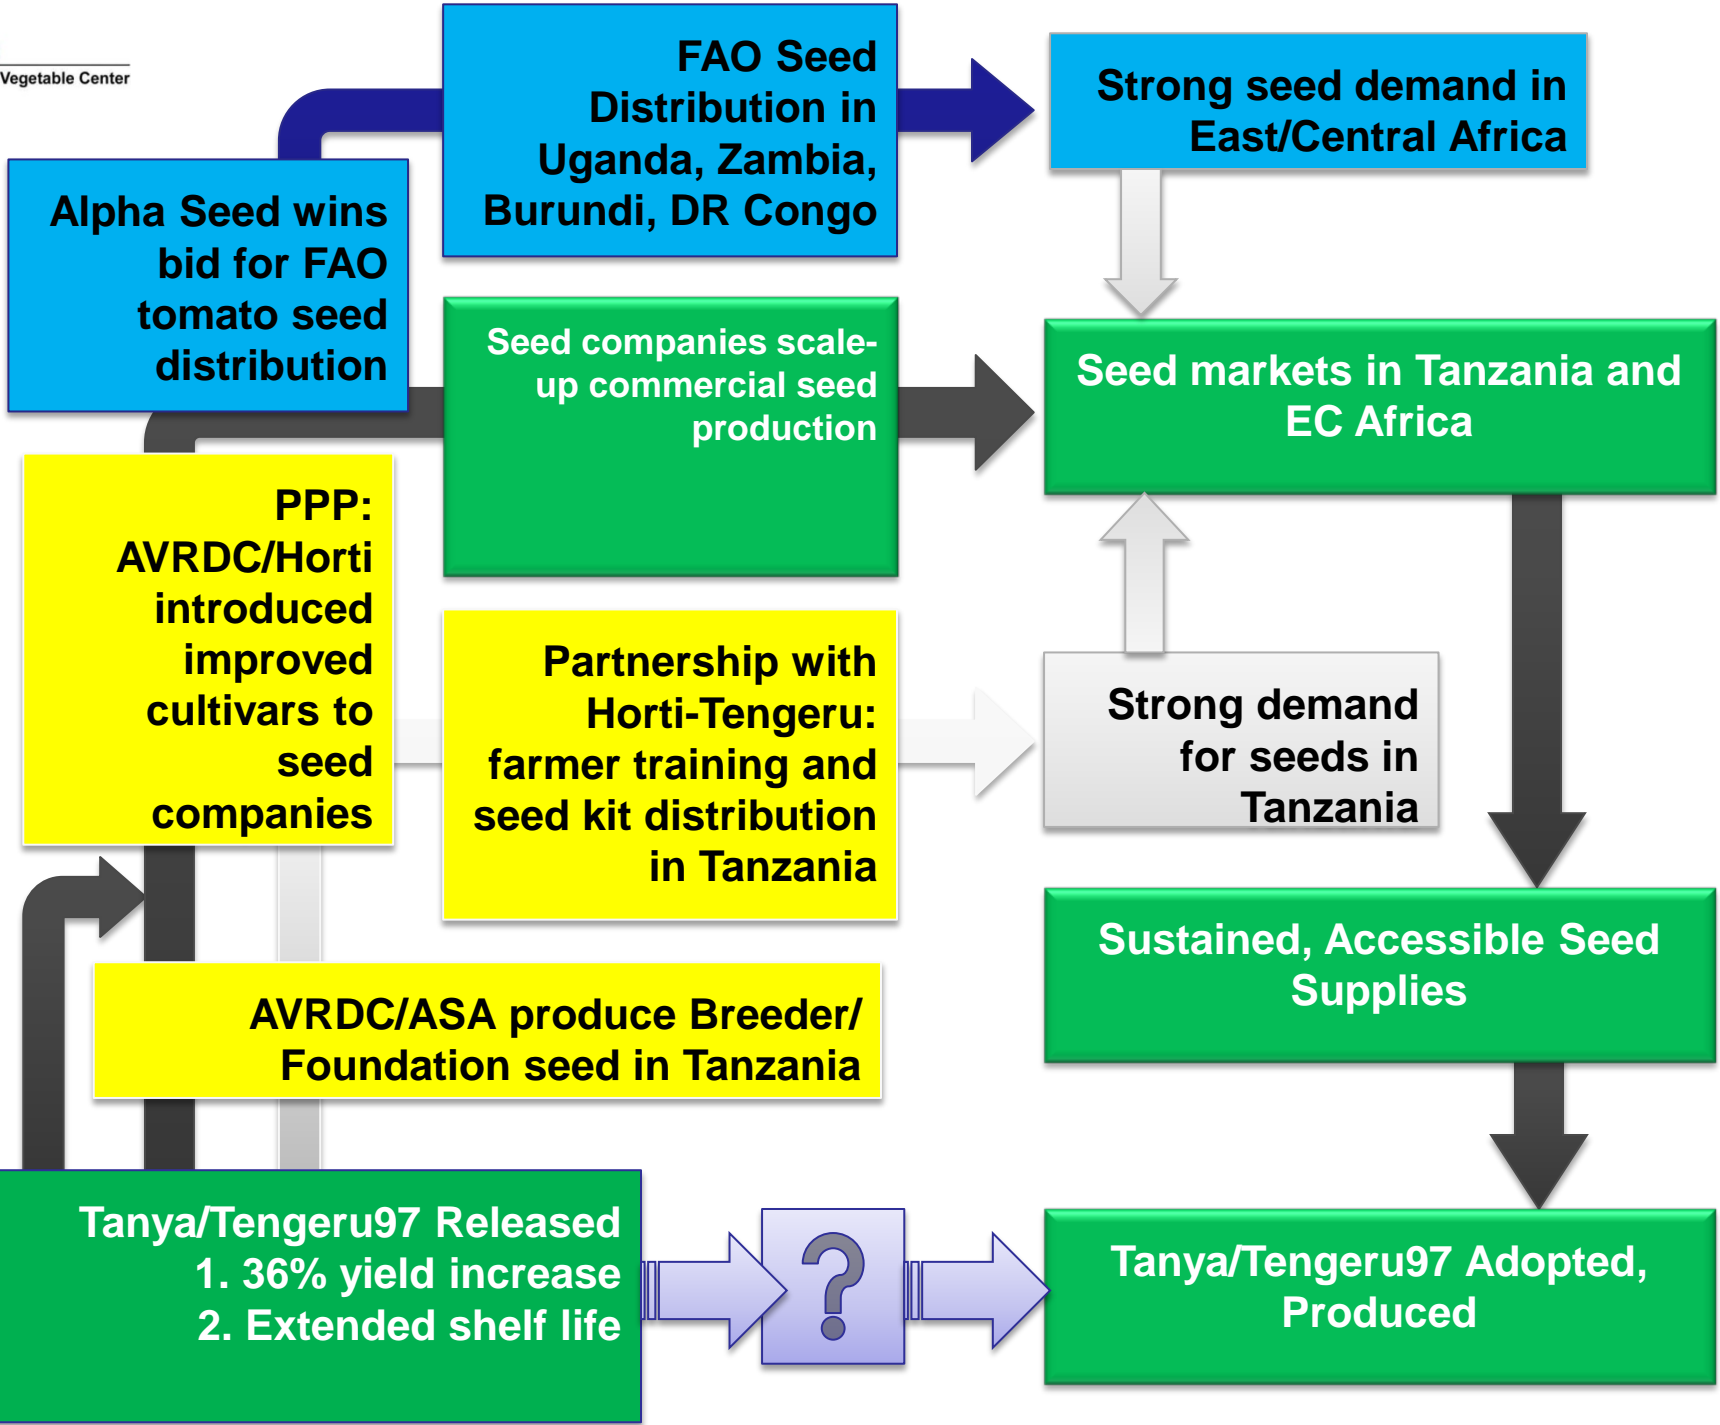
Vegetable Center

FAO Seed Distribution in Uganda, Zambia, Burundi, DR Congo

Strong seed demand in East/Central Africa

Alpha Seed wins bid for FAO tomato seed distribution

Seed companies scale-up commercial seed production

Seed markets in Tanzania and EC Africa

PPP: AVRDC/Horti introduced improved cultivars to seed companies

Partnership with Horti-Tengeru: farmer training and seed kit distribution in Tanzania

Strong demand for seeds in Tanzania

Sustained, Accessible Seed Supplies

AVRDC/ASA produce Breeder/ Foundation seed in Tanzania

Tanya/Tengeru97 Released
1. 36% yield increase
2. Extended shelf life

?

Tanya/Tengeru97 Adopted, Produced